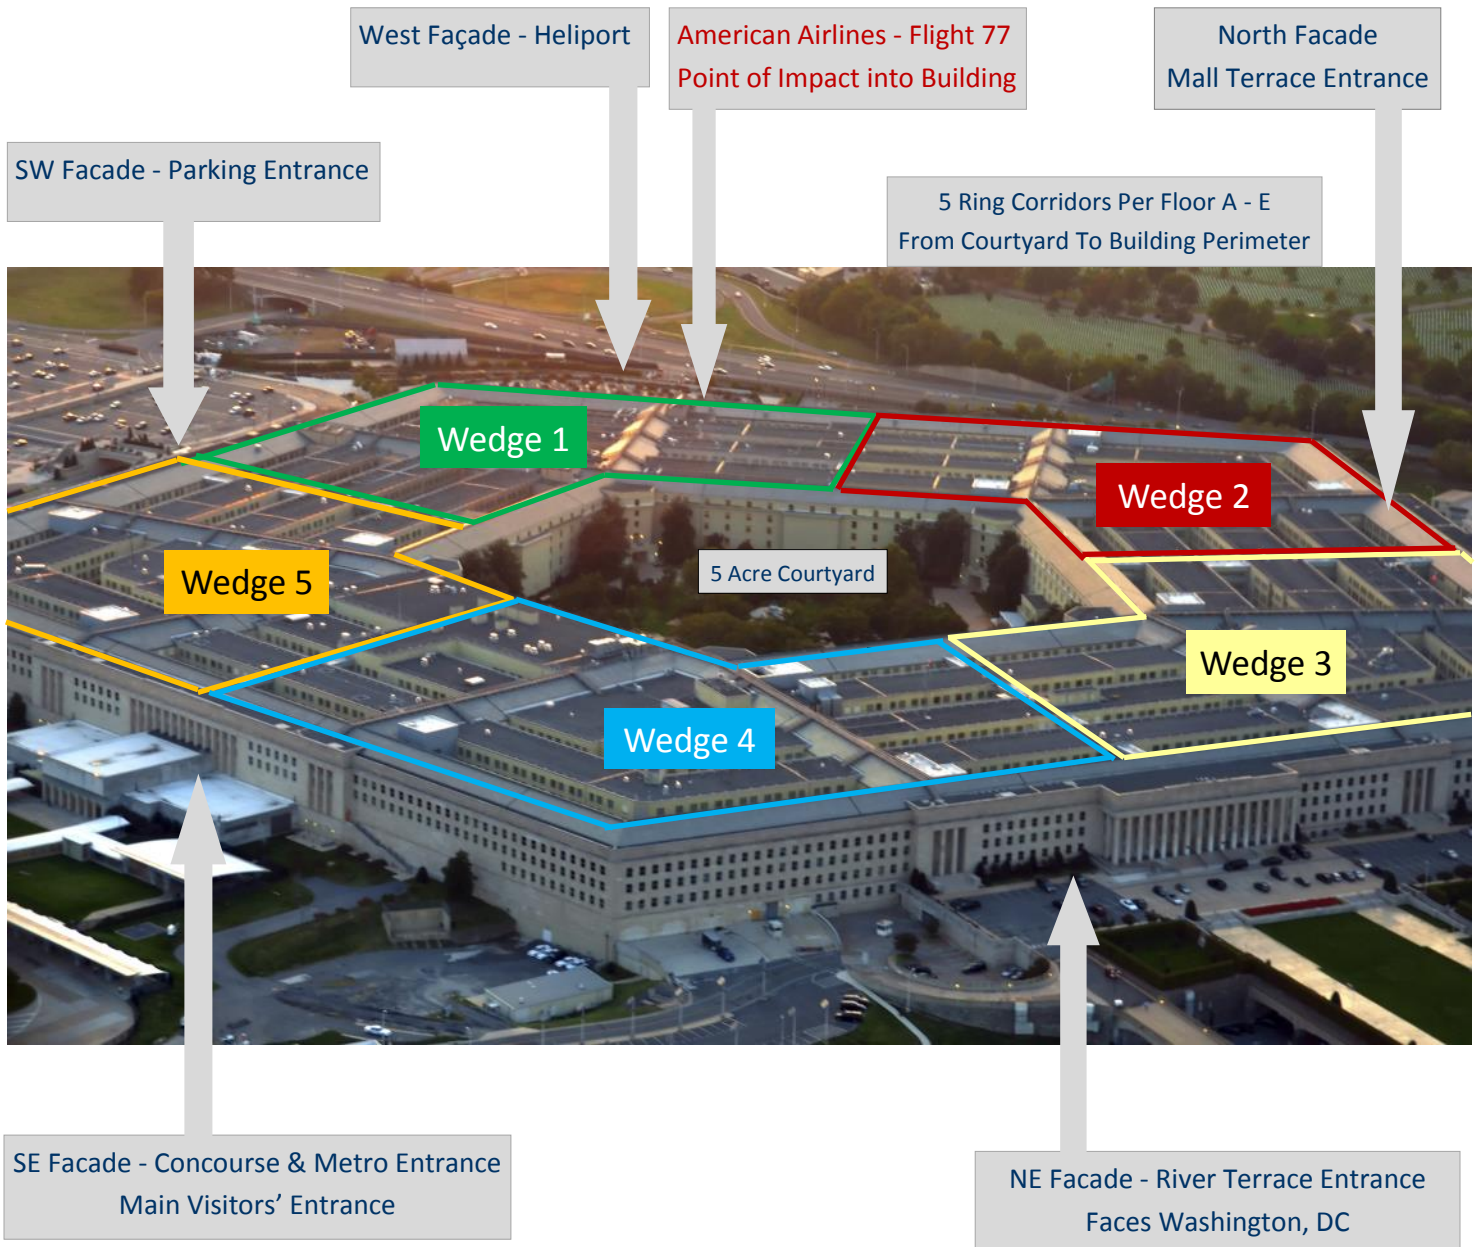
West Façade - Heliport

American Airlines - Flight 77
Point of Impact into Building

North Facade
Mall Terrace Entrance

SW Facade - Parking Entrance

5 Ring Corridors Per Floor A - E
From Courtyard To Building Perimeter

Wedge 1

Wedge 2

Wedge 5

5 Acre Courtyard

Wedge 3

Wedge 4

SE Facade - Concourse & Metro Entrance
Main Visitors' Entrance

NE Facade - River Terrace Entrance
Faces Washington, DC